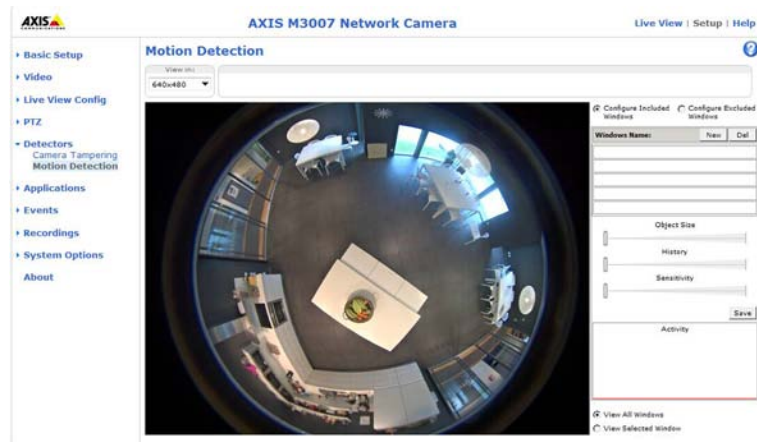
AXIS COMMUNICATIONS

AXIS M3007 Network Camera

Live View | Setup | Help

Basic Setup
Video
Live View Config
PTZ
Detectors
Camera Tampering
Motion Detection
Applications
Events
Recordings
System Options
About

Motion Detection

View in:
640x480

Configure Included Windows
Configure Excluded Windows

Windows Name:
New
Del

Object Size
History
Sensitivity

Save

Activity

View All Windows
View Selected Window